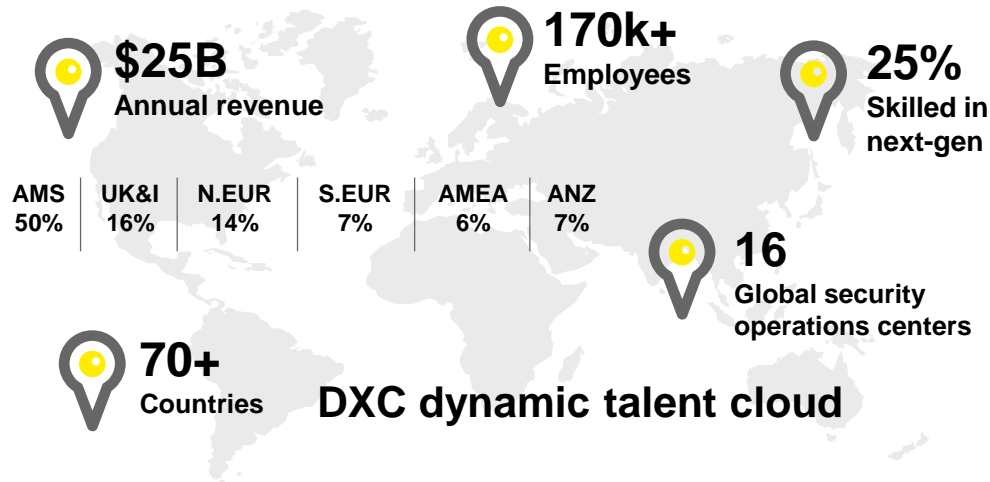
$25B
Annual revenue

170k+
Employees

25%
Skilled in next-gen

| AMS | UK&I | N.EUR | S.EUR | AMEA | ANZ |
|---|---|---|---|---|---|
| 50% | 16% | 14% | 7% | 6% | 7% |

16
Global security operations centers

70+
Countries

DXC dynamic talent cloud